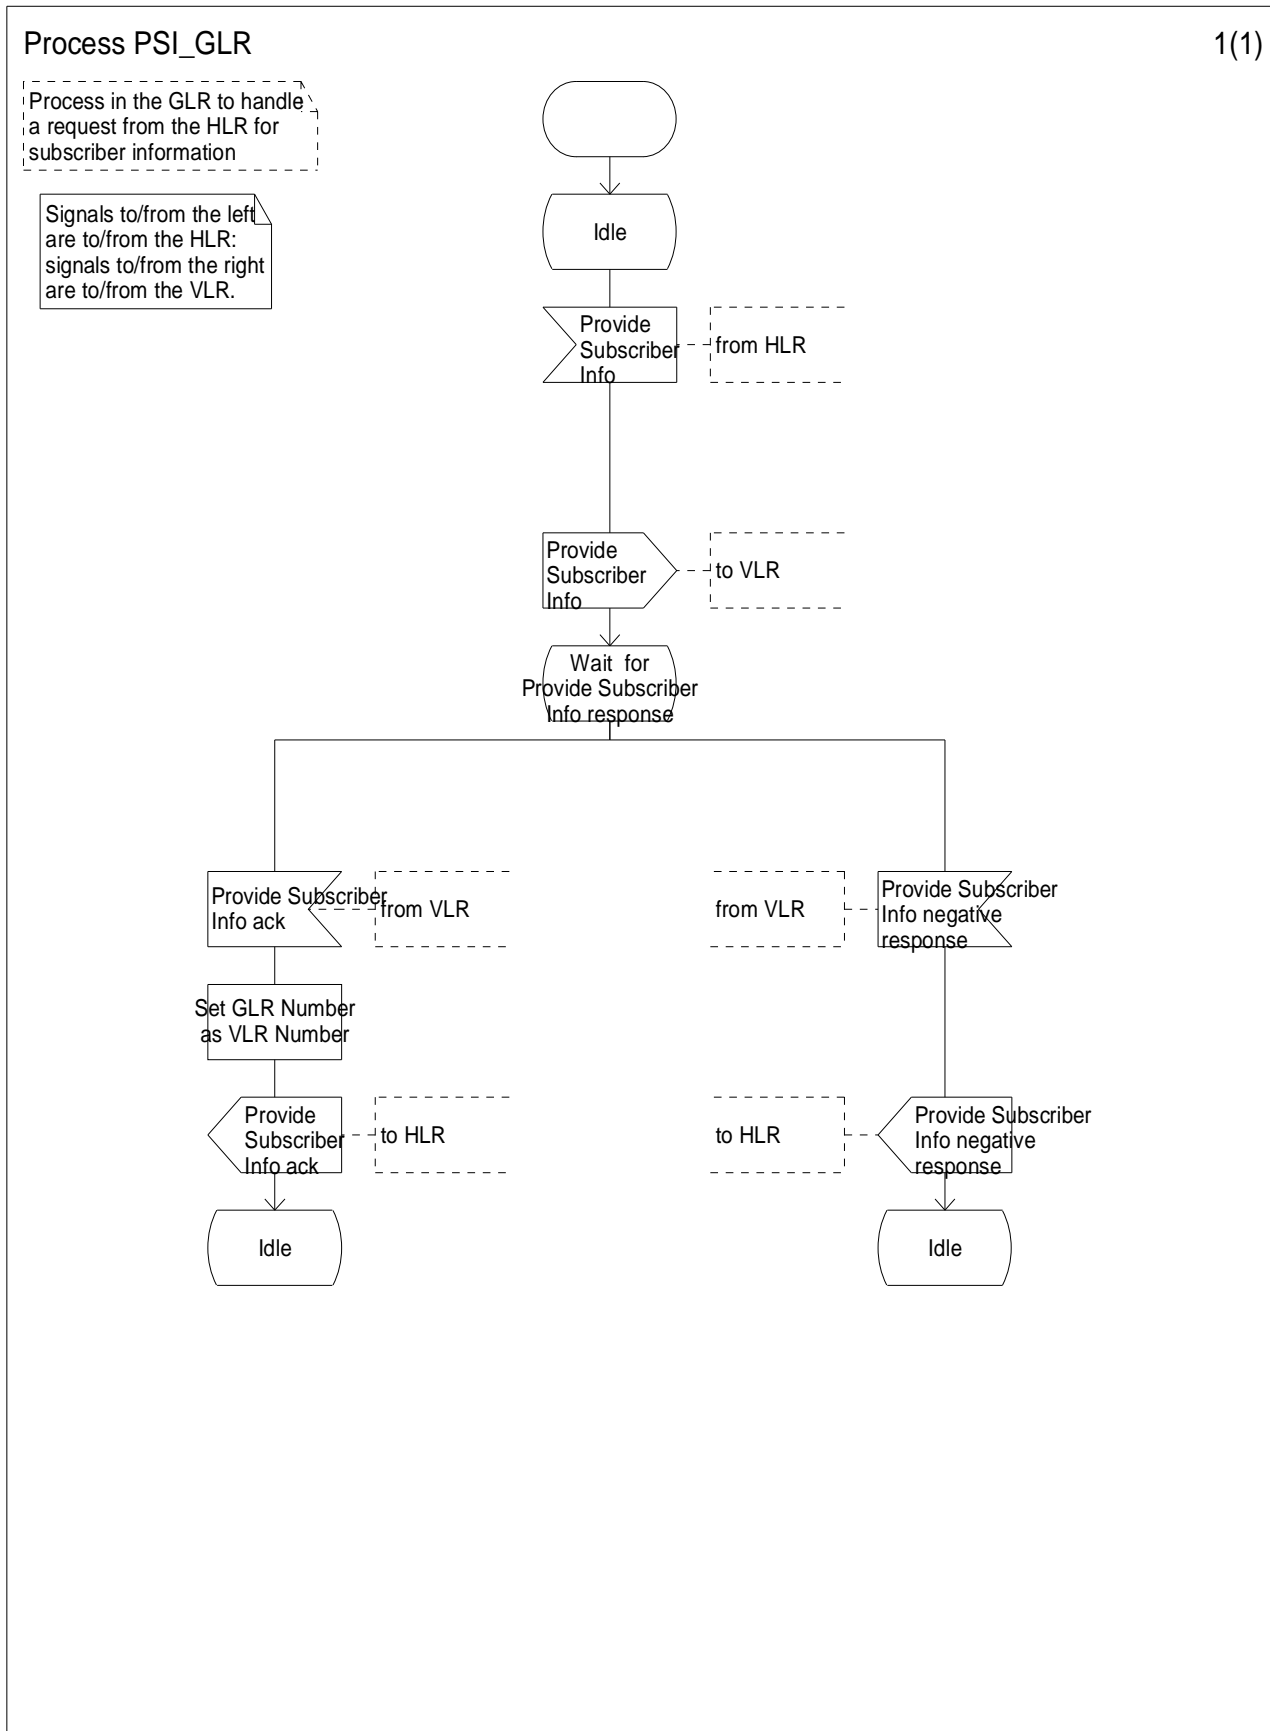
Process PSI_GLR

1(1)

Process in the GLR to handle a request from the HLR for subscriber information

Signals to/from the left are to/from the HLR: signals to/from the right are to/from the VLR.

Idle

Provide Subscriber Info

from HLR

Provide Subscriber Info

to VLR

Wait for Provide Subscriber Info response

Provide Subscriber Info ack

from VLR

from VLR

Provide Subscriber Info negative response

Set GLR Number as VLR Number

Provide Subscriber Info ack

to HLR

to HLR

Provide Subscriber Info negative response

Idle

Idle